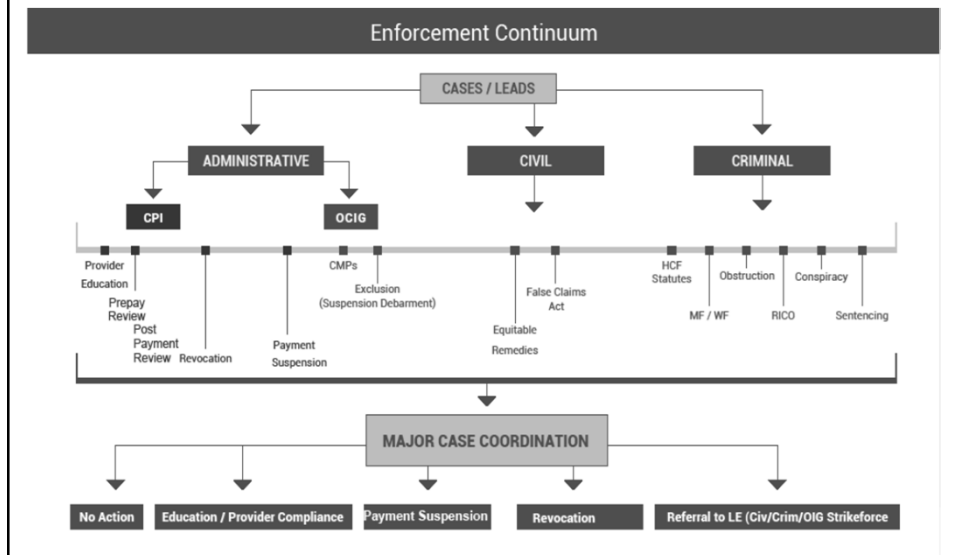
Enforcement Continuum

CASES / LEADS

ADMINISTRATIVE

CIVIL

CRIMINAL

CPI

OCIG

Provider Education

Prepay Review

Post Payment Review

Revocation

Payment Suspension

CMPs

Exclusion (Suspension Debarment)

Equitable Remedies

False Claims Act

HCF Statutes

MF / WF

Obstruction

RICO

Conspiracy

Sentencing

MAJOR CASE COORDINATION

No Action

Education / Provider Compliance

Payment Suspension

Revocation

Referral to LE (Civ/Crim/OIG Strikeforce